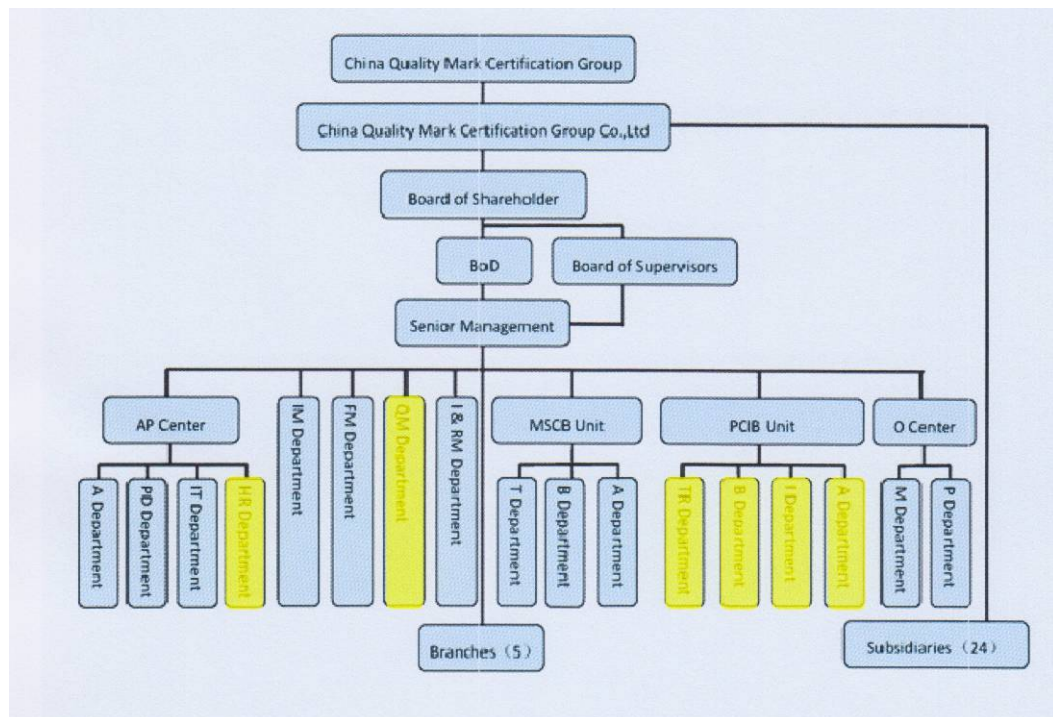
China Quality Mark Certification Group

China Quality Mark Certification Group Co.,Ltd

Board of Shareholder

BoD

Board of Supervisors

Senior Management

AP Center

A Department

PD Department

IT Department

HR Department

IM Department

FM Department

QM Department

I & RM Department

MSCB Unit

T Department

B Department

A Department

PCIB Unit

TR Department

B Department

I Department

A Department

O Center

M Department

P Department

Branches (5)

Subsidiaries (24)